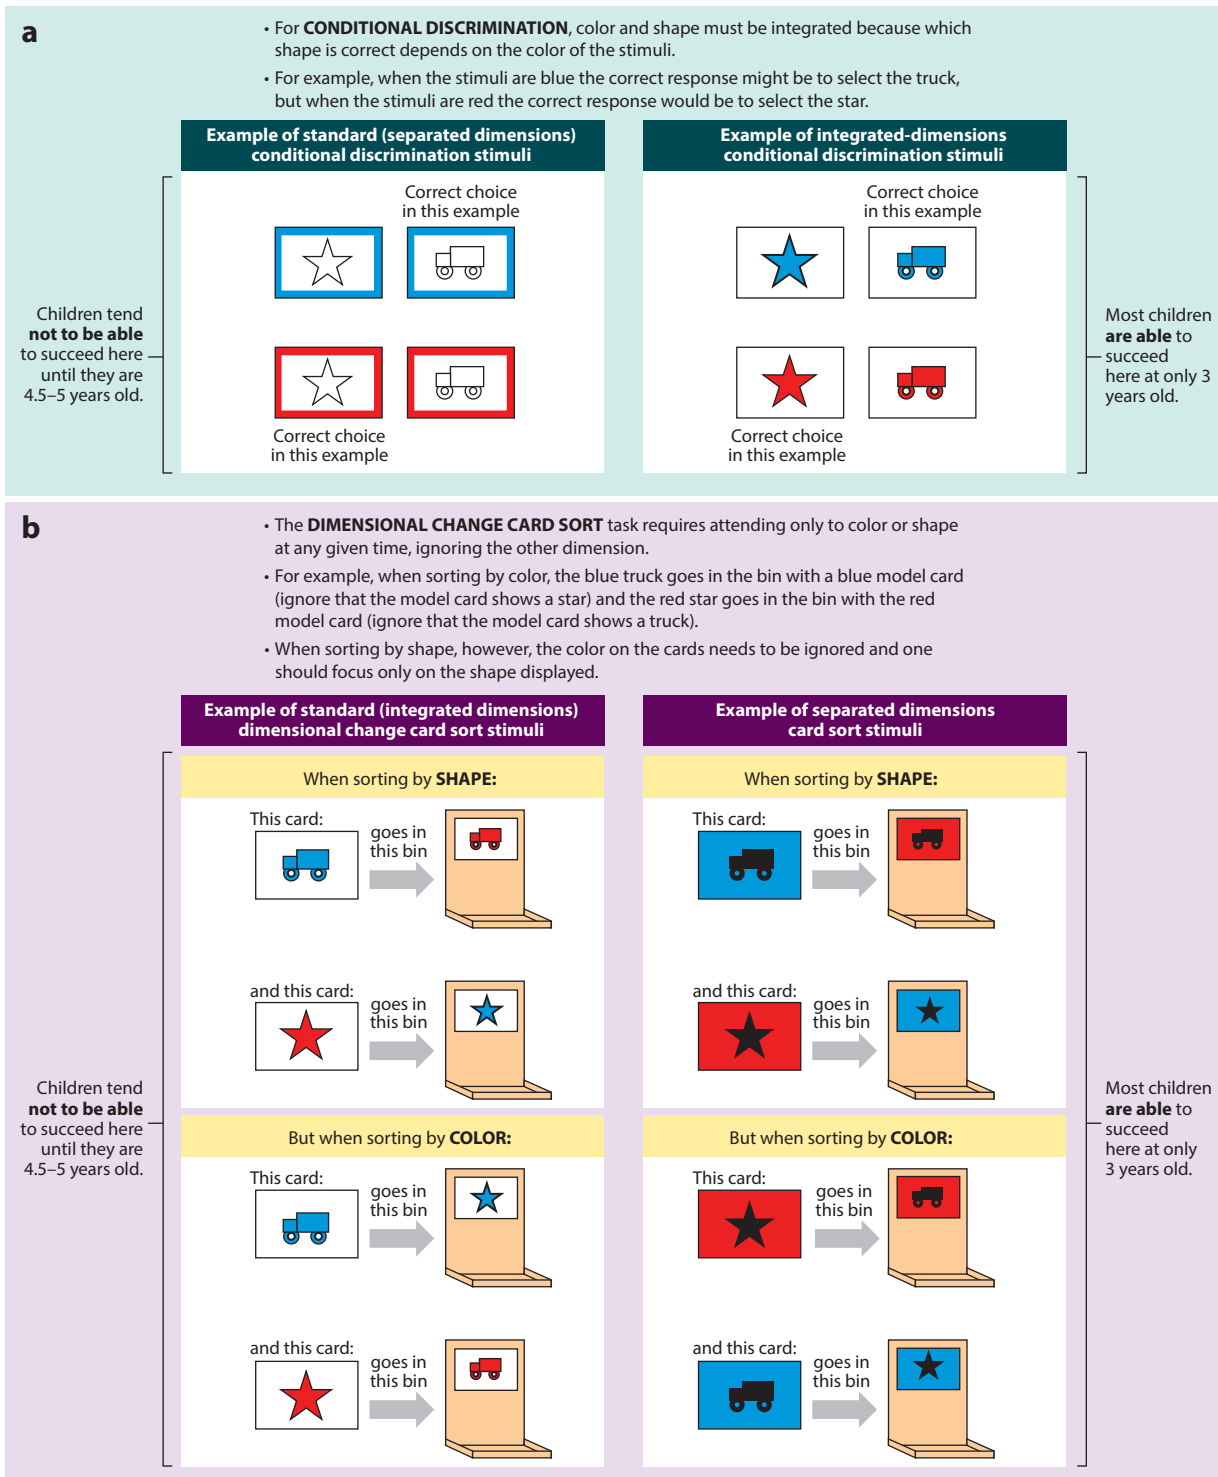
a

• For **CONDITIONAL DISCRIMINATION**, color and shape must be integrated because which shape is correct depends on the color of the stimuli.

• For example, when the stimuli are blue the correct response might be to select the truck, but when the stimuli are red the correct response would be to select the star.

Example of standard (separated dimensions) conditional discrimination stimuli

Correct choice in this example

Correct choice in this example

Example of integrated-dimensions conditional discrimination stimuli

Correct choice in this example

Correct choice in this example

Children tend **not to be able** to succeed here until they are 4.5–5 years old.

Most children **are able** to succeed here at only 3 years old.

b

• The **DIMENSIONAL CHANGE CARD SORT** task requires attending only to color or shape at any given time, ignoring the other dimension.

• For example, when sorting by color, the blue truck goes in the bin with a blue model card (ignore that the model card shows a star) and the red star goes in the bin with the red model card (ignore that the model card shows a truck).

• When sorting by shape, however, the color on the cards needs to be ignored and one should focus only on the shape displayed.

Example of standard (integrated dimensions) dimensional change card sort stimuli

When sorting by **SHAPE:**

This card: goes in this bin

and this card: goes in this bin

But when sorting by **COLOR:**

This card: goes in this bin

and this card: goes in this bin

Example of separated dimensions card sort stimuli

When sorting by **SHAPE:**

This card: goes in this bin

and this card: goes in this bin

But when sorting by **COLOR:**

This card: goes in this bin

and this card: goes in this bin

Children tend **not to be able** to succeed here until they are 4.5–5 years old.

Most children **are able** to succeed here at only 3 years old.